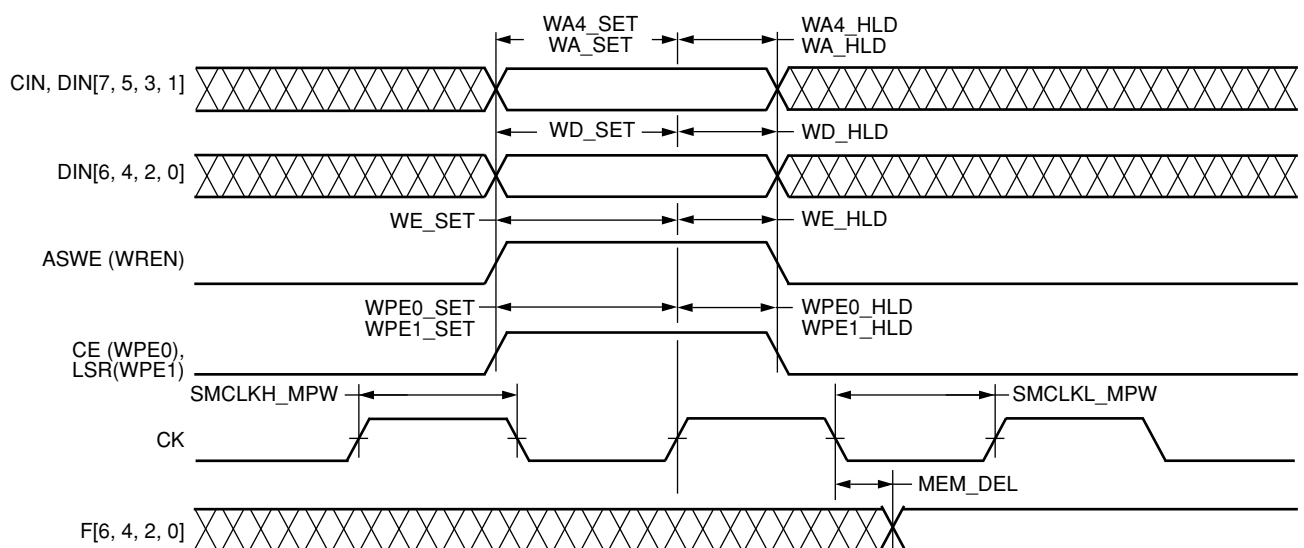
WA4_SET
WA_SET

WA4_HLD
WA_HLD

CIN, DIN[7, 5, 3, 1]

WD_SET

WD_HLD

DIN[6, 4, 2, 0]

WE_SET

WE_HLD

ASWE (WREN)

WPE0_SET
WPE1_SET

WPE0_HLD
WPE1_HLD

CE (WPE0),
LSR(WPE1)

SMCLKH_MPW

SMCLKL_MPW

CK

MEM_DEL

F[6, 4, 2, 0]